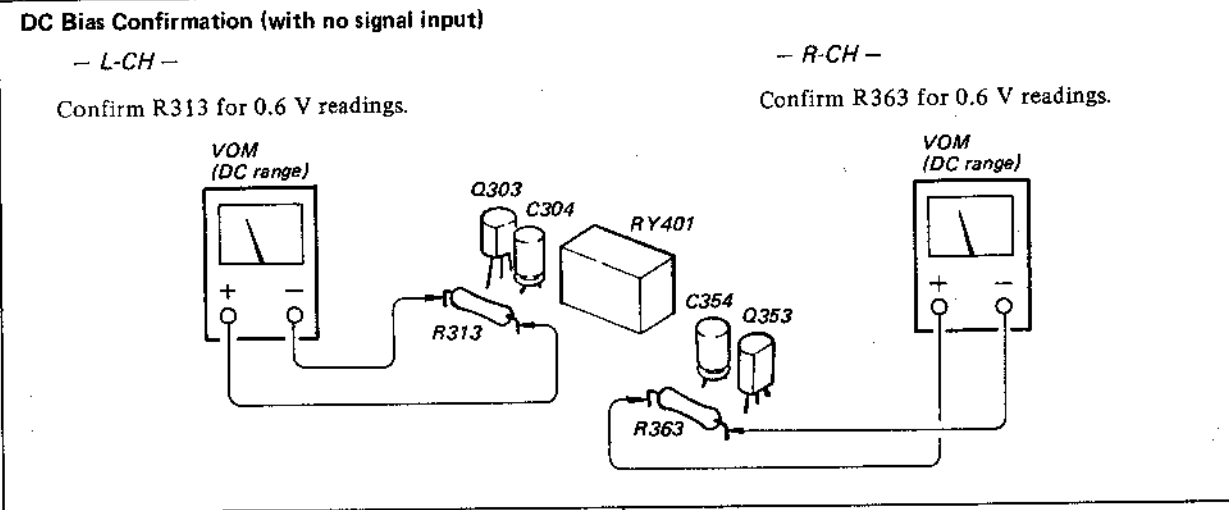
DC Bias Confirmation (with no signal input)

– L-CH –

Confirm R313 for 0.6 V readings.

– R-CH –

Confirm R363 for 0.6 V readings.

VOM
(DC range)

+
–

Q303
C304
RY401
R313
C354
Q353
R363

VOM
(DC range)

+
–